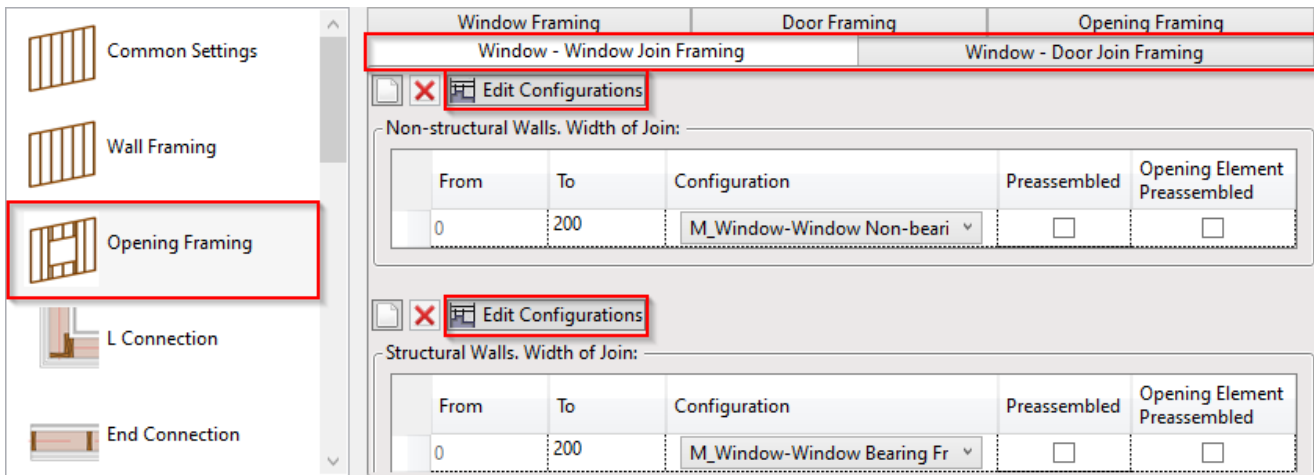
Common Settings

Wall Framing

Opening Framing

L Connection

End Connection

Window Framing | Door Framing | Opening Framing

Window - Window Join Framing | Window - Door Join Framing

Edit Configurations

Non-structural Walls. Width of Join:

| From | To | Configuration | Preassembled | Opening Element Preassembled |
|---|---|---|---|---|
| 0 | 200 | M_Window-Window Non-beari | | |

Edit Configurations

Structural Walls. Width of Join:

| From | To | Configuration | Preassembled | Opening Element Preassembled |
|---|---|---|---|---|
| 0 | 200 | M_Window-Window Bearing Fr | | |